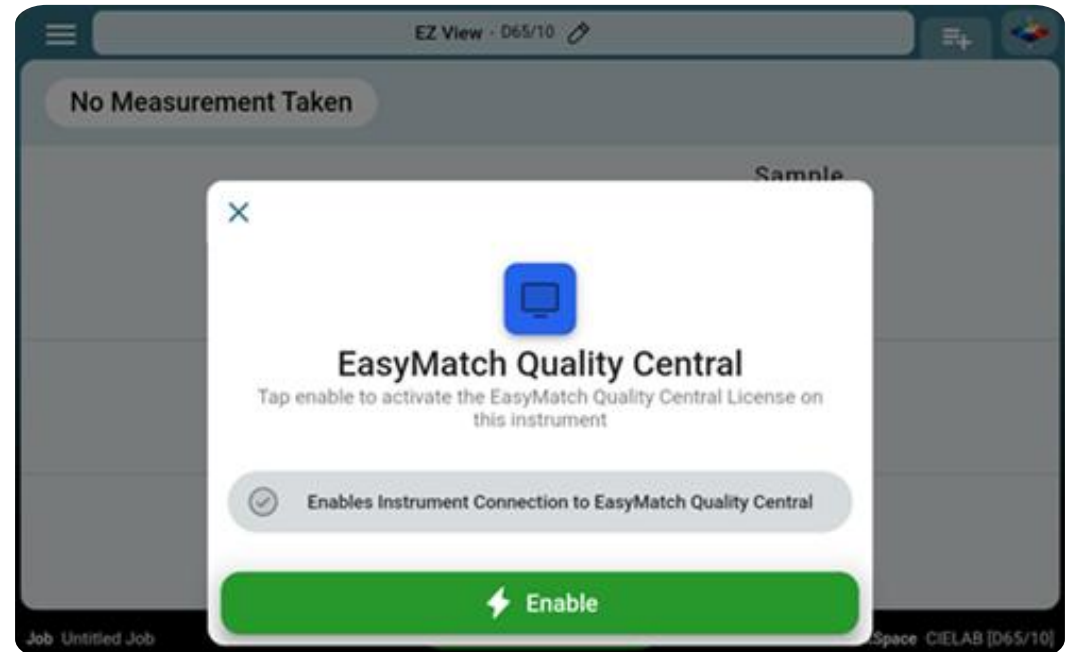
EZ View · D65/10

No Measurement Taken

Sample

×

EasyMatch Quality Central

Tap enable to activate the EasyMatch Quality Central License on this instrument

Enables Instrument Connection to EasyMatch Quality Central

Enable

Job Untitled Job

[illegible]Space CIELAB [D65/10]